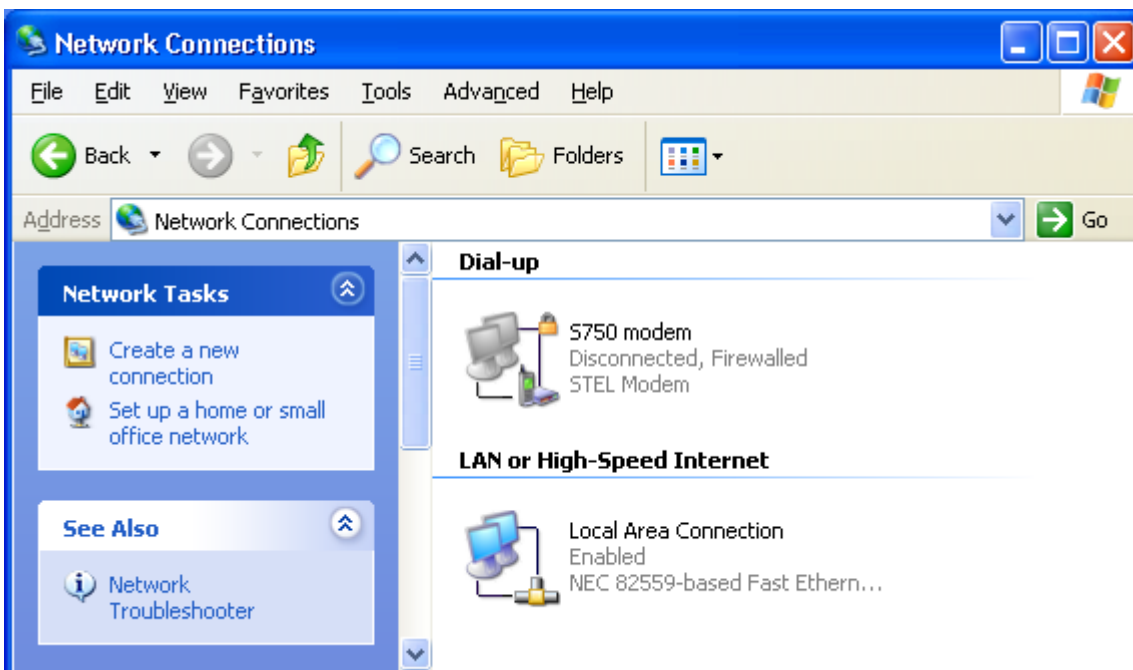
Network Connections

File Edit View Favorites Tools Advanced Help

Back Search Folders

Address Network Connections Go

Network Tasks

Create a new connection

Set up a home or small office network

See Also

Network Troubleshooter

Dial-up

S750 modem
Disconnected, Firewalled
STEL Modem

LAN or High-Speed Internet

Local Area Connection
Enabled
NEC 82559-based Fast Ethern...